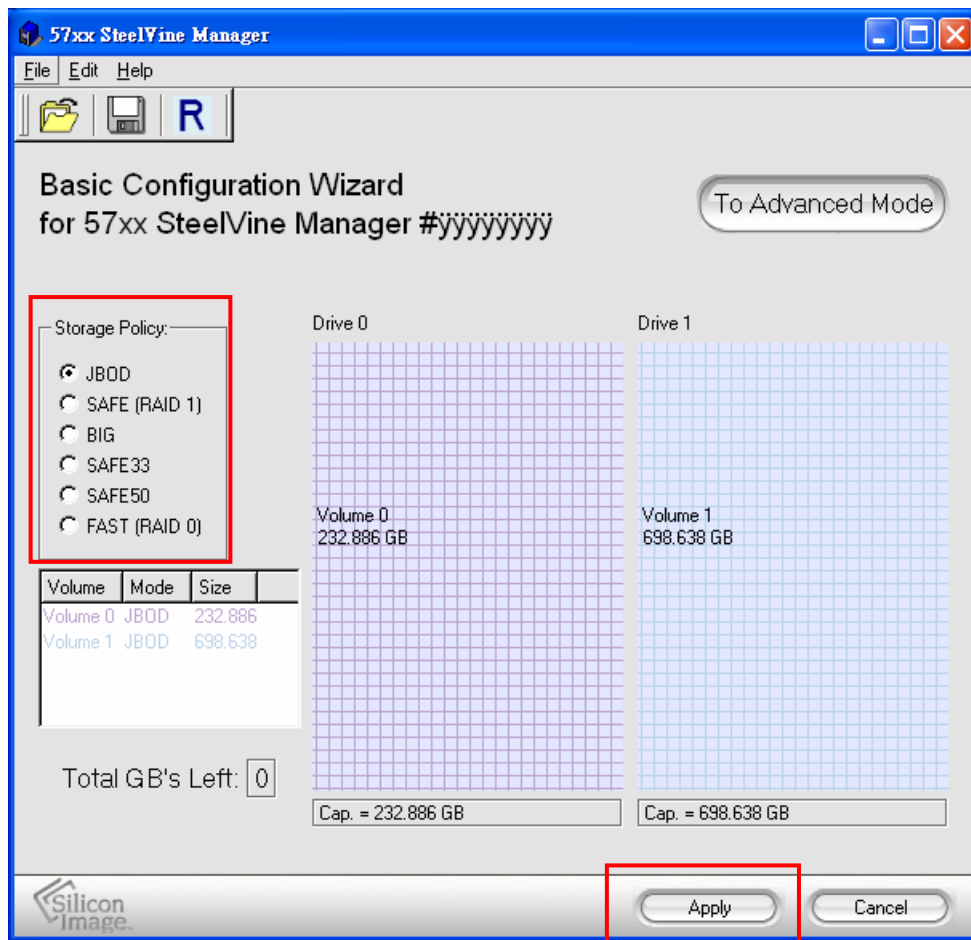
57xx SteelVine Manager

File Edit Help

R

Basic Configuration Wizard
for 57xx SteelVine Manager #ÿÿÿÿÿÿÿÿ

To Advanced Mode

Storage Policy:

JBOD
SAFE (RAID 1)
BIG
SAFE33
SAFE50
FAST (RAID 0)

| Volume | Mode | Size |
|---|---|---|
| Volume 0 | JBOD | 232.886 |
| Volume 1 | JBOD | 698.638 |

Total GB's Left: 0

Drive 0

Volume 0
232.886 GB

Cap. = 232.886 GB

Drive 1

Volume 1
698.638 GB

Cap. = 698.638 GB

Silicon Image.

Apply

Cancel